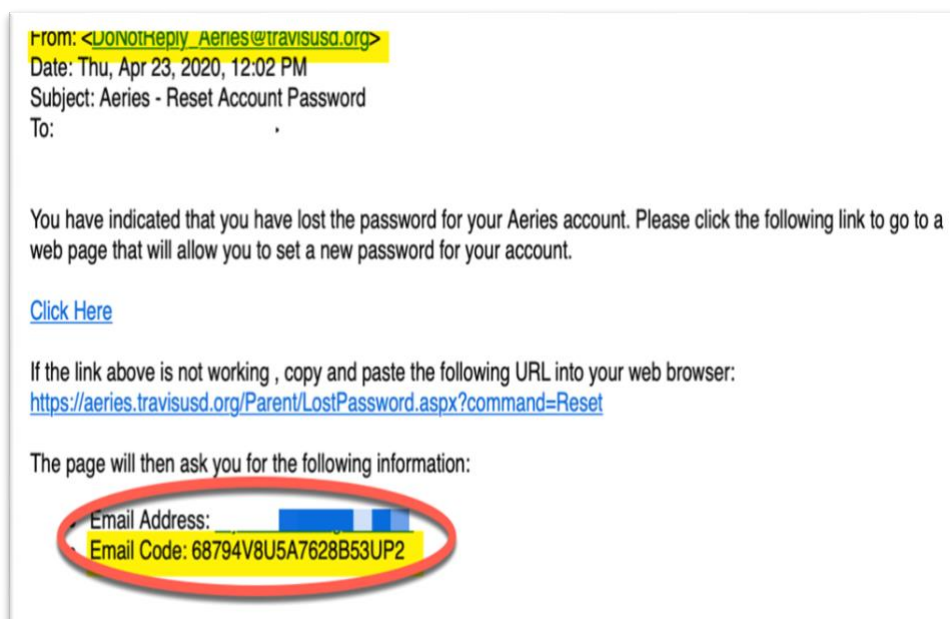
From: <DoNotReply_Aeries@travisusd.org>
Date: Thu, Apr 23, 2020, 12:02 PM
Subject: Aeries - Reset Account Password
To:

You have indicated that you have lost the password for your Aeries account. Please click the following link to go to a web page that will allow you to set a new password for your account.

Click Here

If the link above is not working , copy and paste the following URL into your web browser:
https://aeries.travisusd.org/Parent/LostPassword.aspx?command=Reset

The page will then ask you for the following information:

• Email Address: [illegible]
• Email Code: 68794V8U5A7628B53UP2